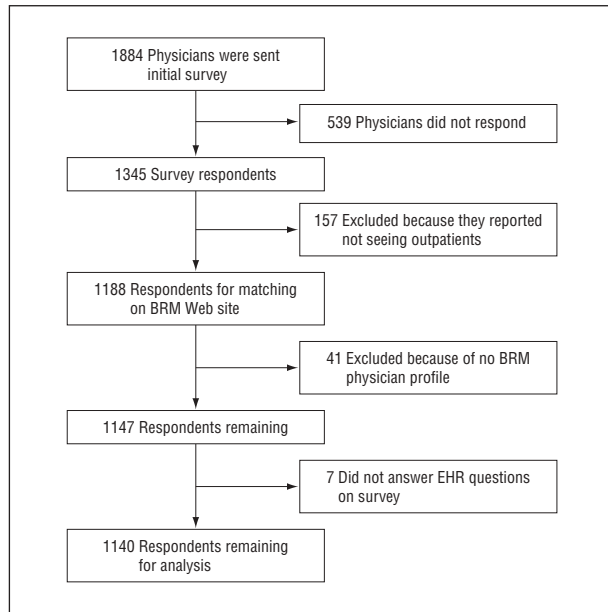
1884 Physicians were sent initial survey

539 Physicians did not respond

1345 Survey respondents

157 Excluded because they reported not seeing outpatients

1188 Respondents for matching on BRM Web site

41 Excluded because of no BRM physician profile

1147 Respondents remaining

7 Did not answer EHR questions on survey

1140 Respondents remaining for analysis